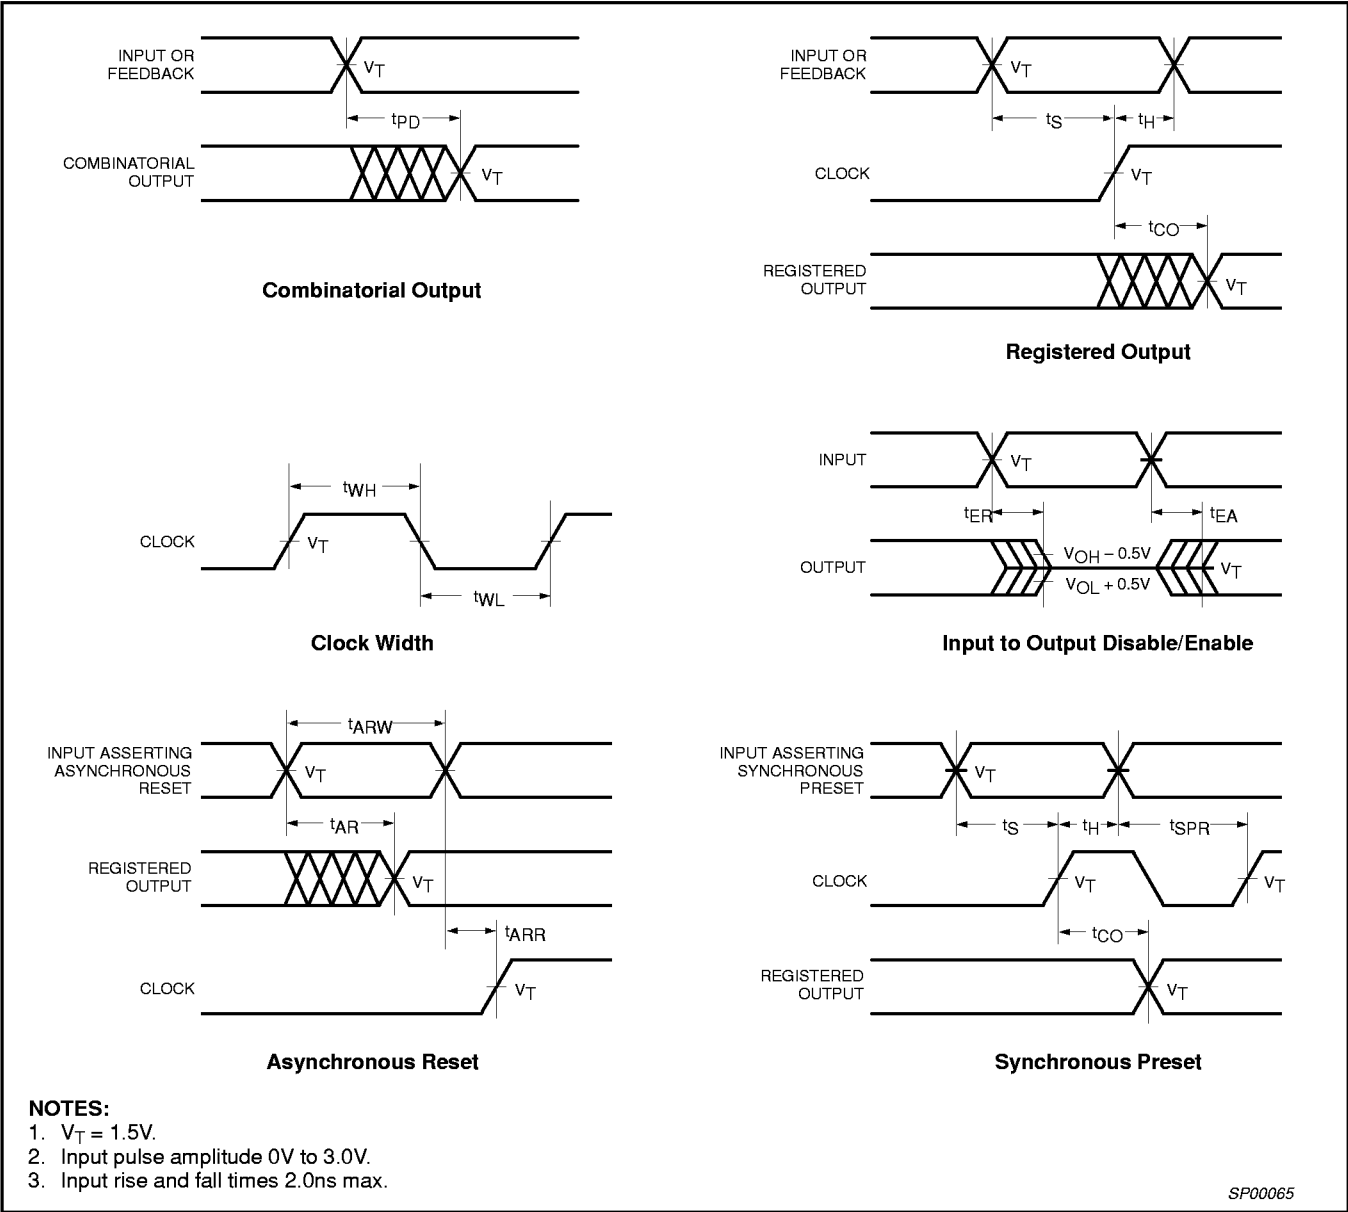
INPUT OR FEEDBACK

$V_T$

$t_{PD}$

COMBINATORIAL OUTPUT

$V_T$

**Combinatorial Output**

INPUT OR FEEDBACK

$V_T$

$t_S$

$t_H$

CLOCK

$V_T$

$t_{CO}$

REGISTERED OUTPUT

$V_T$

**Registered Output**

$t_{WH}$

CLOCK

$V_T$

$t_{WL}$

**Clock Width**

INPUT

$V_T$

$t_{ER}$

$t_{EA}$

OUTPUT

$V_{OH} - 0.5V$

$V_{OL} + 0.5V$

$V_T$

**Input to Output Disable/Enable**

$t_{ARW}$

INPUT ASSERTING ASYNCHRONOUS RESET

$V_T$

$t_{AR}$

REGISTERED OUTPUT

$V_T$

$t_{ARR}$

CLOCK

$V_T$

**Asynchronous Reset**

INPUT ASSERTING SYNCHRONOUS PRESET

$V_T$

$t_S$

$t_H$

$t_{SPR}$

CLOCK

$V_T$

$V_T$

$t_{CO}$

REGISTERED OUTPUT

$V_T$

**Synchronous Preset**

**NOTES:**
1. $V_T = 1.5V$.
2. Input pulse amplitude 0V to 3.0V.
3. Input rise and fall times 2.0ns max.

SP00065